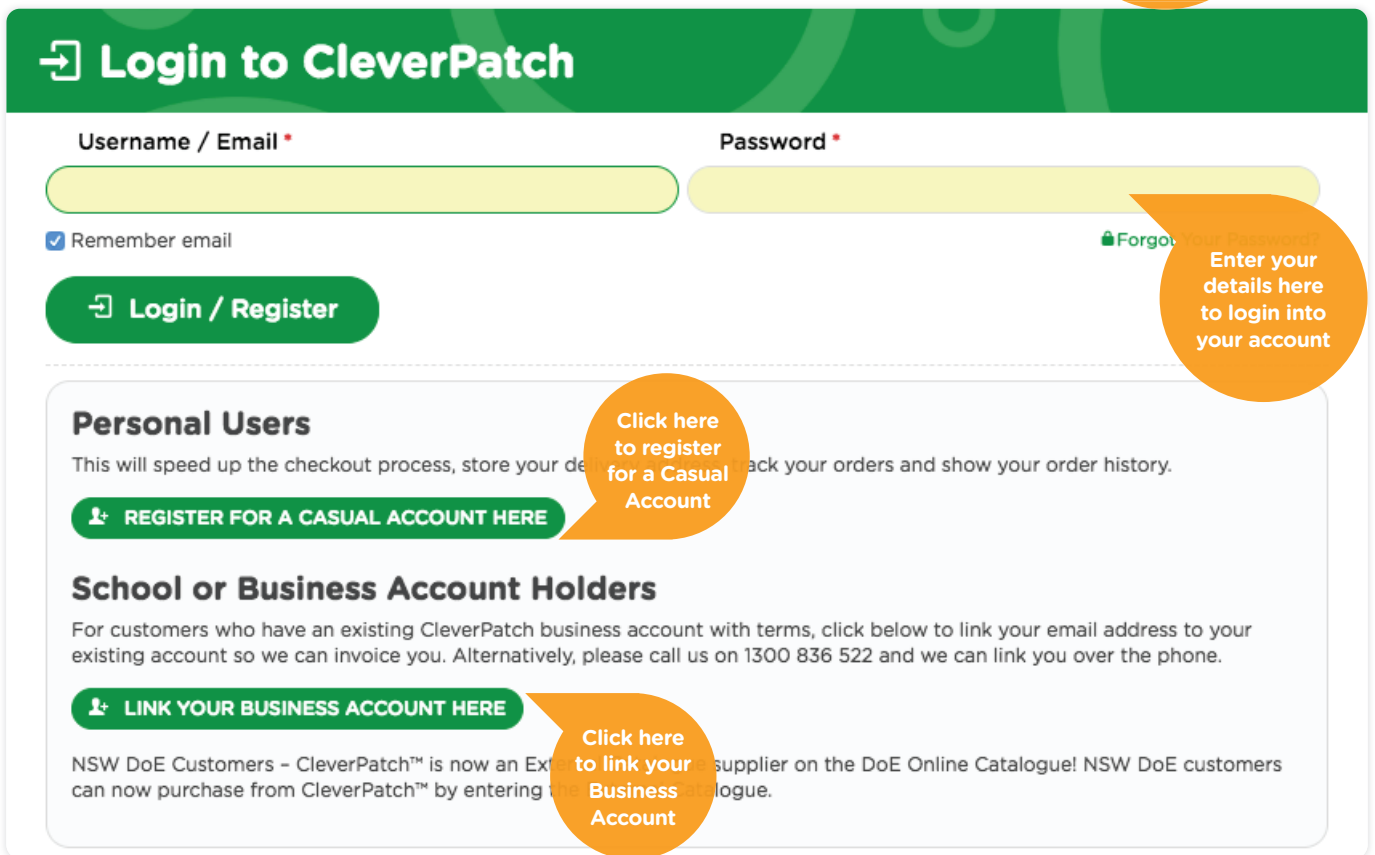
Login to CleverPatch

Username / Email *

Password *

Remember email

Forgot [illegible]

Enter your details here to login into your account

Login / Register

Personal Users

This will speed up the checkout process, store your deli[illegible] track your orders and show your order history.

Click here to register for a Casual Account

REGISTER FOR A CASUAL ACCOUNT HERE

School or Business Account Holders

For customers who have an existing CleverPatch business account with terms, click below to link your email address to your existing account so we can invoice you. Alternatively, please call us on 1300 836 522 and we can link you over the phone.

LINK YOUR BUSINESS ACCOUNT HERE

Click here to link your Business Account

NSW DoE Customers – CleverPatch™ is now an Ext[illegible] supplier on the DoE Online Catalogue! NSW DoE customers can now purchase from CleverPatch™ by entering t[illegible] atalogue.